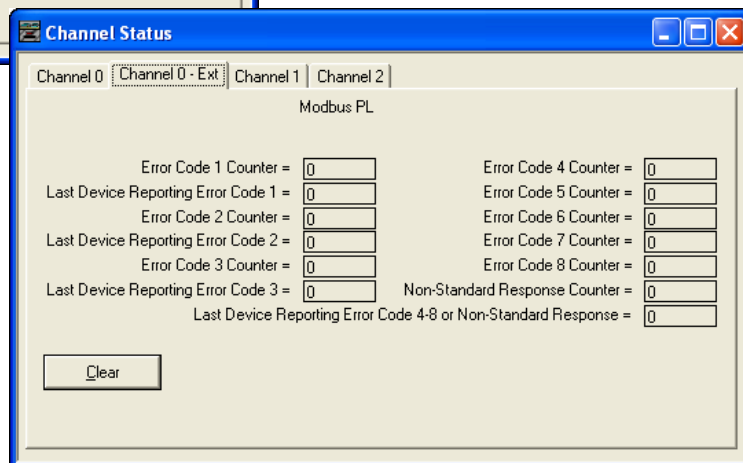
Channel Status

Channel 0 | Channel 0 - Ext | Channel 1 | Channel 2

Modbus PL

Error Code 1 Counter = 0
Last Device Reporting Error Code 1 = 0
Error Code 2 Counter = 0
Last Device Reporting Error Code 2 = 0
Error Code 3 Counter = 0
Last Device Reporting Error Code 3 = 0

Error Code 4 Counter = 0
Error Code 5 Counter = 0
Error Code 6 Counter = 0
Error Code 7 Counter = 0
Error Code 8 Counter = 0
Non-Standard Response Counter = 0

Last Device Reporting Error Code 4-8 or Non-Standard Response = 0

Clear